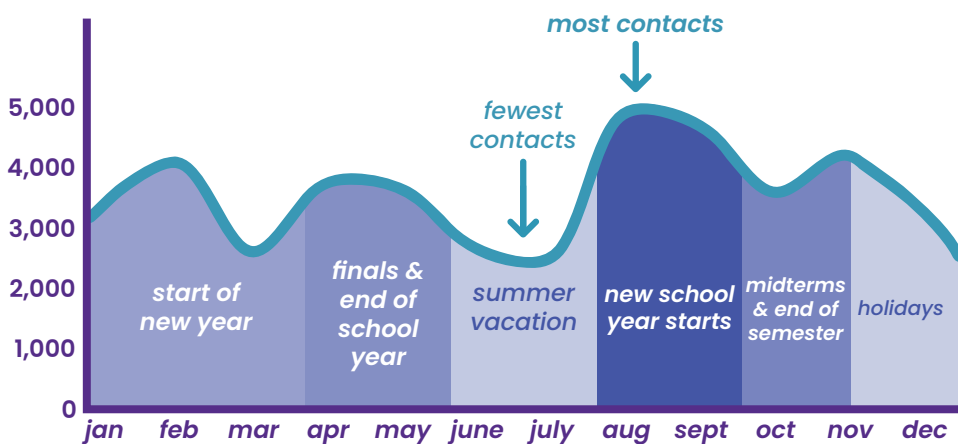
most contacts

fewest contacts

5,000
4,000
3,000
2,000
1,000
0

start of new year

finals & end of school year

summer vacation

new school year starts

midterms & end of semester

holidays

jan feb mar apr may june july aug sept oct nov dec